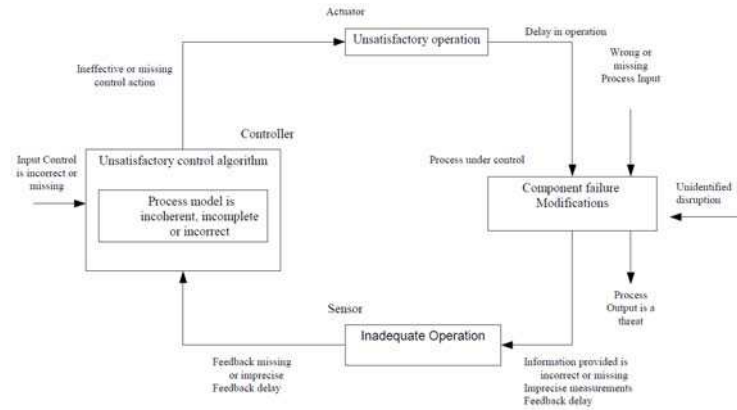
Actuator

Unsatisfactory operation

Delay in operation

Ineffective or missing control action

Wrong or missing Process Input

Controller

Input Control is incorrect or missing

Unsatisfactory control algorithm

Process model is incoherent, incomplete or incorrect

Process under control

Component failure Modifications

Unidentified disruption

Process Output is a threat

Sensor

Inadequate Operation

Feedback missing or imprecise Feedback delay

Information provided is incorrect or missing Imprecise measurements Feedback delay